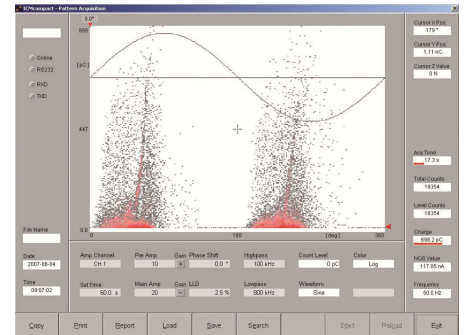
ICMcompact - Pattern Acquisition

0.0°
895
[pC]
447
0.0
0
180
[deg]
360

Online
RS232
RXD
TXD

File Name
Date
2007-06-04
Time
09:07:02

Amp Channel
CH 1
Pre Amp
10
Gain
Phase Shift
0.0 °
Highpass
100 kHz
Count Level
0 pC
Color
Log
Set Time
60.0 s
Main Amp
20
Gain
LLD
2.5 %
Lowpass
800 kHz
Waveform
Sine

Cursor X Pos.
179 °
Cursor Y Pos.
1.11 nC
Cursor Z Value
0 N

Acq.Time
17.3 s
Total Counts
18354
Level Counts
18354
Charge
898.2 pC
NQS Value
117.05 nA
Frequency
50.0 Hz

Copy
Print
Report
Load
Save
Search
Start
Reload
Exit